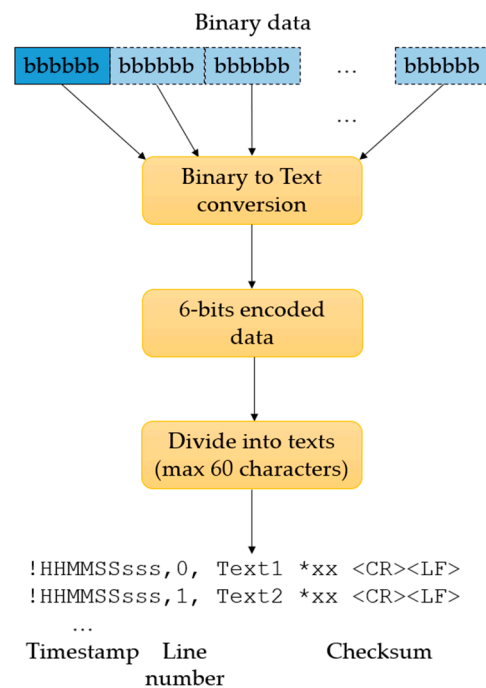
Binary data

bbbbbb bbbbbb bbbbbb … bbbbbb

…

Binary to Text conversion

6-bits encoded data

Divide into texts (max 60 characters)

!HHMMSSsss,0, Text1 *xx <CR><LF>
!HHMMSSsss,1, Text2 *xx <CR><LF>
…

Timestamp Line number Checksum